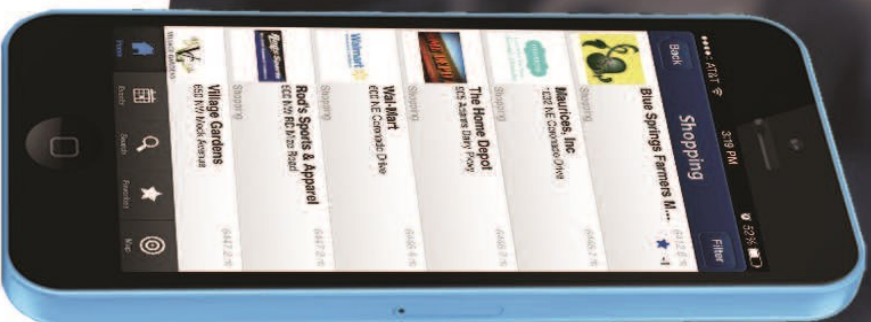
AT&T
3:19 PM
52%
Back
Shopping
Filter
Blue Springs Farmers M...
Shopping
Maurices, Inc
1220 NE Coronado Drive
Shopping
The Home Depot
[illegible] Adams Dairy Pkwy
Shopping
Wal-Mart
600 NE Coronado Drive
Shopping
Rod's Sports & Apparel
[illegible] NW RD Mize Road
Shopping
Village Gardens
650 NW Mock Avenue
Home
Events
Search
Favorites
Map